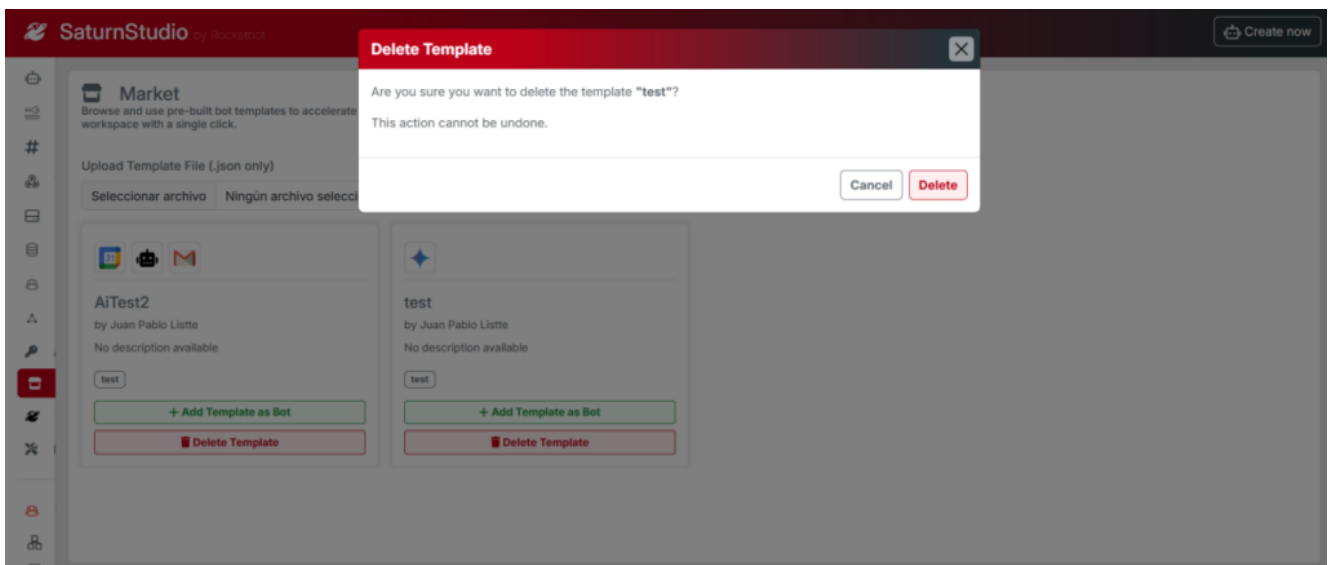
SaturnStudio by Rocketbot

Create now

Market

Browse and use pre-built bot templates to accelerate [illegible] workspace with a single click.

Upload Template File (.json only)

Seleccionar archivo Ningún archivo selecci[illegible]

Delete Template

Are you sure you want to delete the template **"test"**?

This action cannot be undone.

Cancel Delete

AiTest2
by Juan Pablo Listte
No description available
test
+ Add Template as Bot
Delete Template

test
by Juan Pablo Listte
No description available
test
+ Add Template as Bot
Delete Template